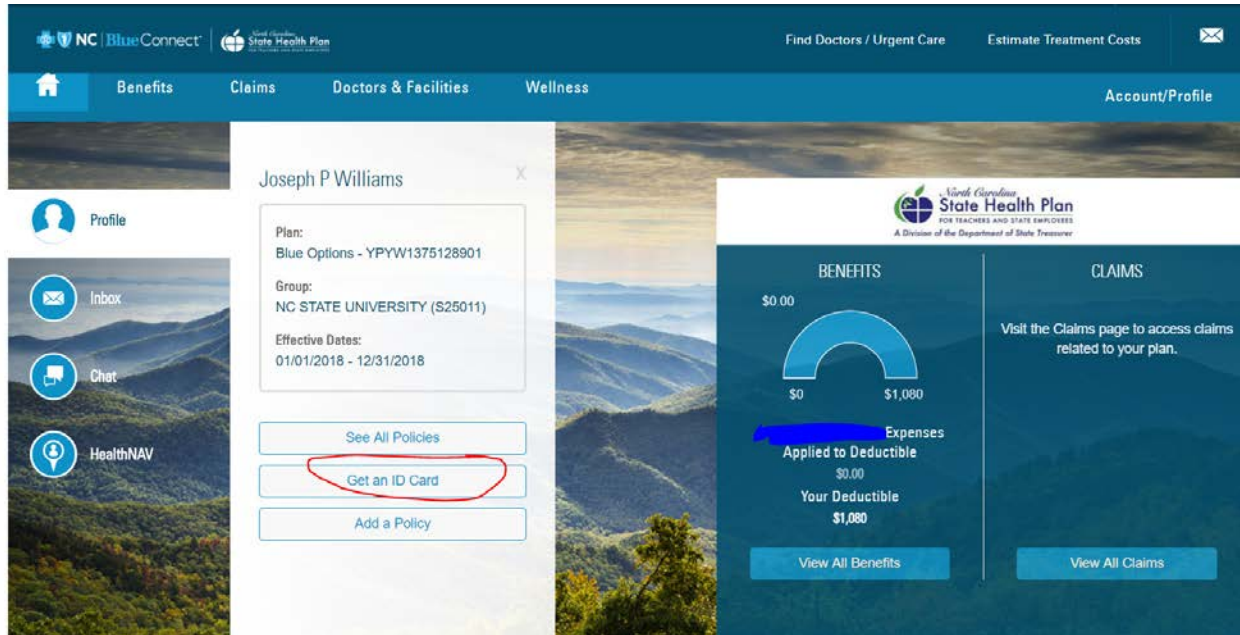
NC | BlueConnect | North Carolina State Health Plan

Find Doctors / Urgent Care
Estimate Treatment Costs

Benefits
Claims
Doctors & Facilities
Wellness
Account/Profile

Profile
Inbox
Chat
HealthNAV

Joseph P Williams
X

Plan:
Blue Options - YPYW1375128901

Group:
NC STATE UNIVERSITY (S25011)

Effective Dates:
01/01/2018 - 12/31/2018

See All Policies
Get an ID Card
Add a Policy

North Carolina State Health Plan FOR TEACHERS AND STATE EMPLOYEES
A Division of the Department of State Treasurer

BENEFITS
$0.00
$0
$1,080
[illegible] Expenses
Applied to Deductible
$0.00
Your Deductible
$1,080
View All Benefits

CLAIMS
Visit the Claims page to access claims related to your plan.
View All Claims